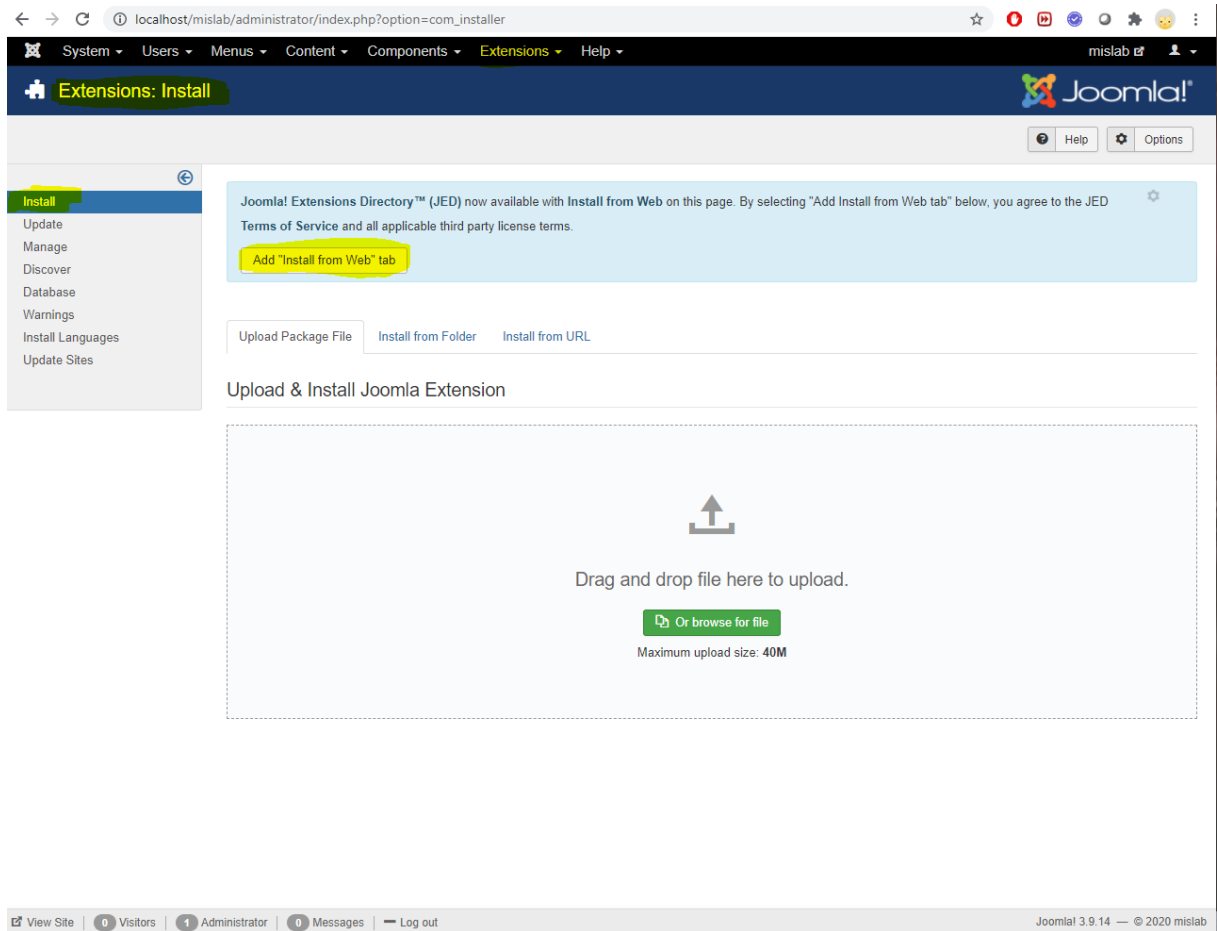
localhost/mislab/administrator/index.php?option=com_installer

System ▾ Users ▾ Menus ▾ Content ▾ Components ▾ Extensions ▾ Help ▾ mislab

Extensions: Install

Joomla!®

Help Options

Install
Update
Manage
Discover
Database
Warnings
Install Languages
Update Sites

Joomla! Extensions Directory™ (JED) now available with Install from Web on this page. By selecting "Add Install from Web tab" below, you agree to the JED Terms of Service and all applicable third party license terms.

Add "Install from Web" tab

Upload Package File | Install from Folder | Install from URL

Upload & Install Joomla Extension

Drag and drop file here to upload.

Or browse for file

Maximum upload size: 40M

View Site | 0 Visitors | 1 Administrator | 0 Messages | Log out

Joomla! 3.9.14 — © 2020 mislab